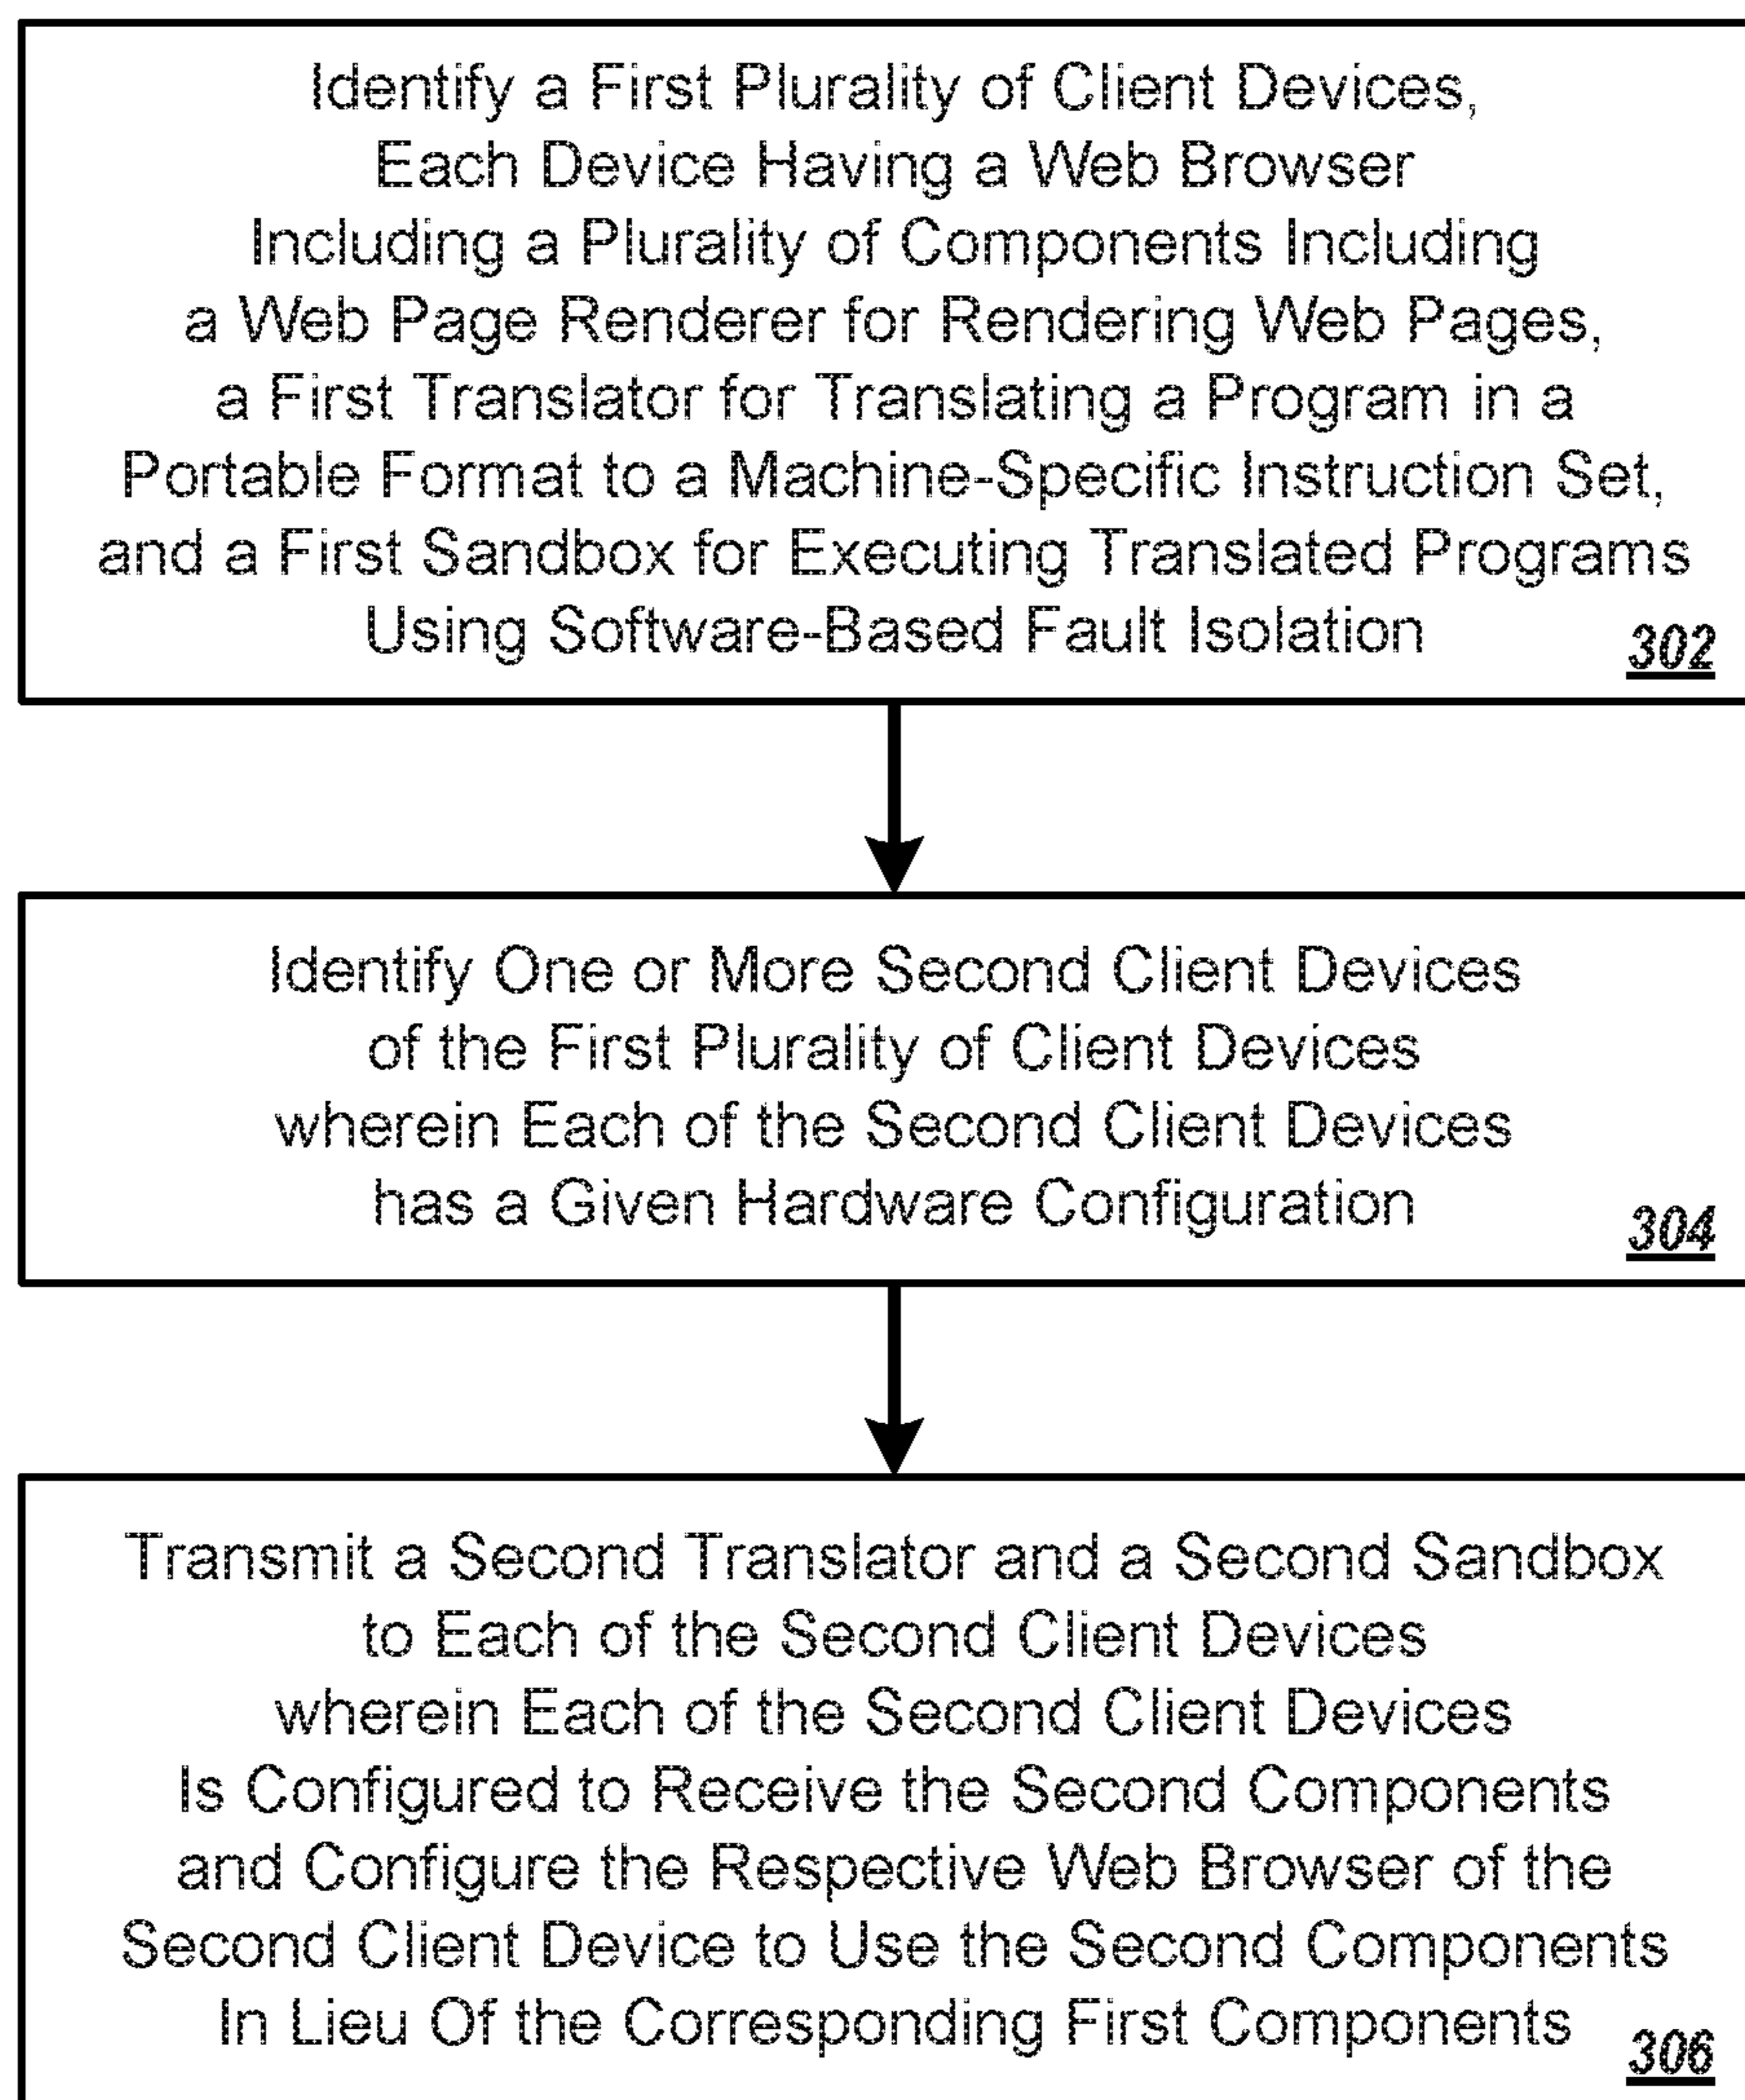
Identify a First Plurality of Client Devices, Each Device Having a Web Browser Including a Plurality of Components Including a Web Page Renderer for Rendering Web Pages, a First Translator for Translating a Program in a Portable Format to a Machine-Specific Instruction Set, and a First Sandbox for Executing Translated Programs Using Software-Based Fault Isolation

302

Identify One or More Second Client Devices of the First Plurality of Client Devices wherein Each of the Second Client Devices has a Given Hardware Configuration

304

Transmit a Second Translator and a Second Sandbox to Each of the Second Client Devices wherein Each of the Second Client Devices Is Configured to Receive the Second Components and Configure the Respective Web Browser of the Second Client Device to Use the Second Components In Lieu Of the Corresponding First Components

306